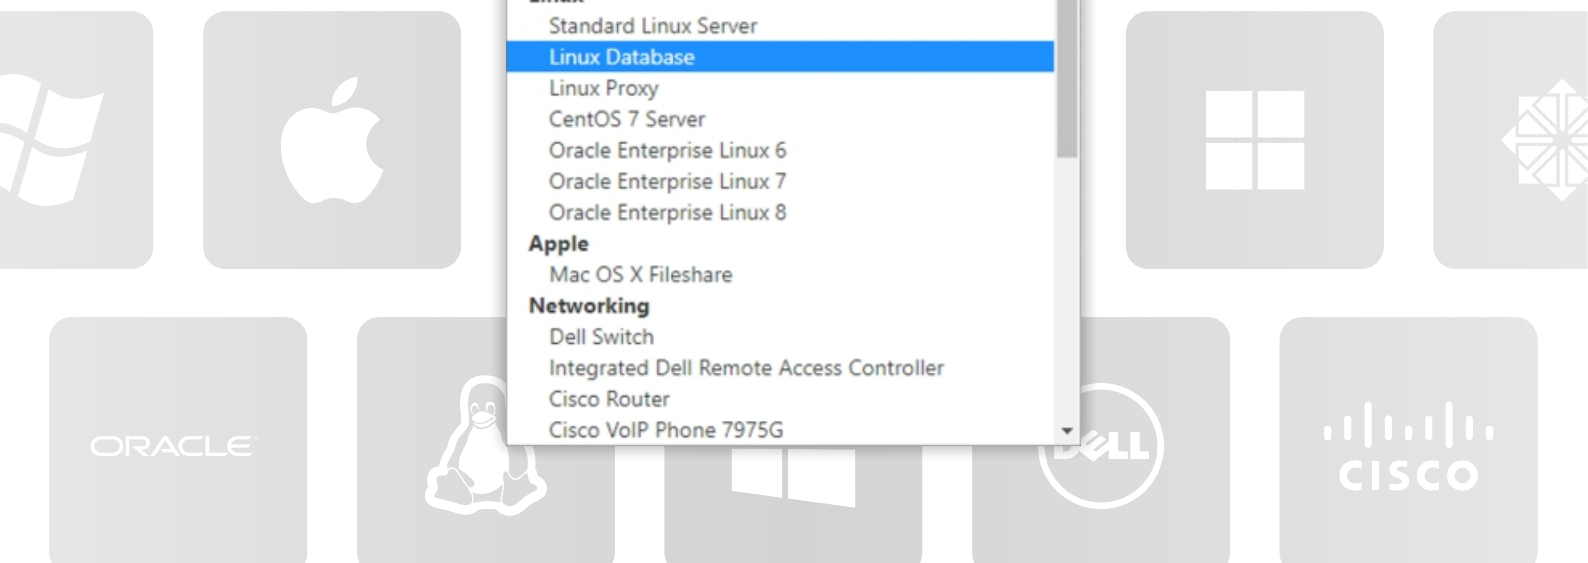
Standard Linux Server
Linux Database
Linux Proxy
CentOS 7 Server
Oracle Enterprise Linux 6
Oracle Enterprise Linux 7
Oracle Enterprise Linux 8
Apple
Mac OS X Fileshare
Networking
Dell Switch
Integrated Dell Remote Access Controller
Cisco Router
Cisco VoIP Phone 7975G

ORACLE

DELL

CISCO